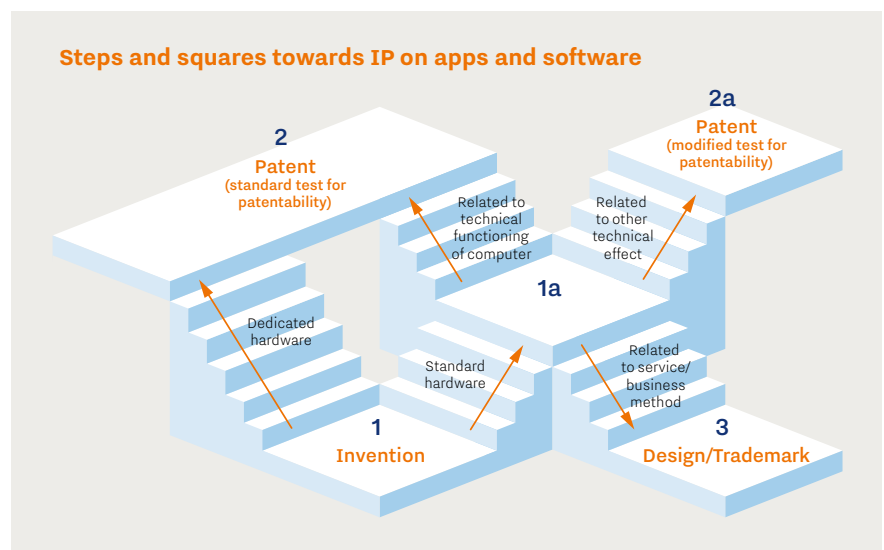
Steps and squares towards IP on apps and software

2
Patent
(standard test for patentability)

2a
Patent
(modified test for patentability)

Related to technical functioning of computer

Related to other technical effect

1a

Dedicated hardware

Standard hardware

Related to service/ business method

1
Invention

3
Design/Trademark